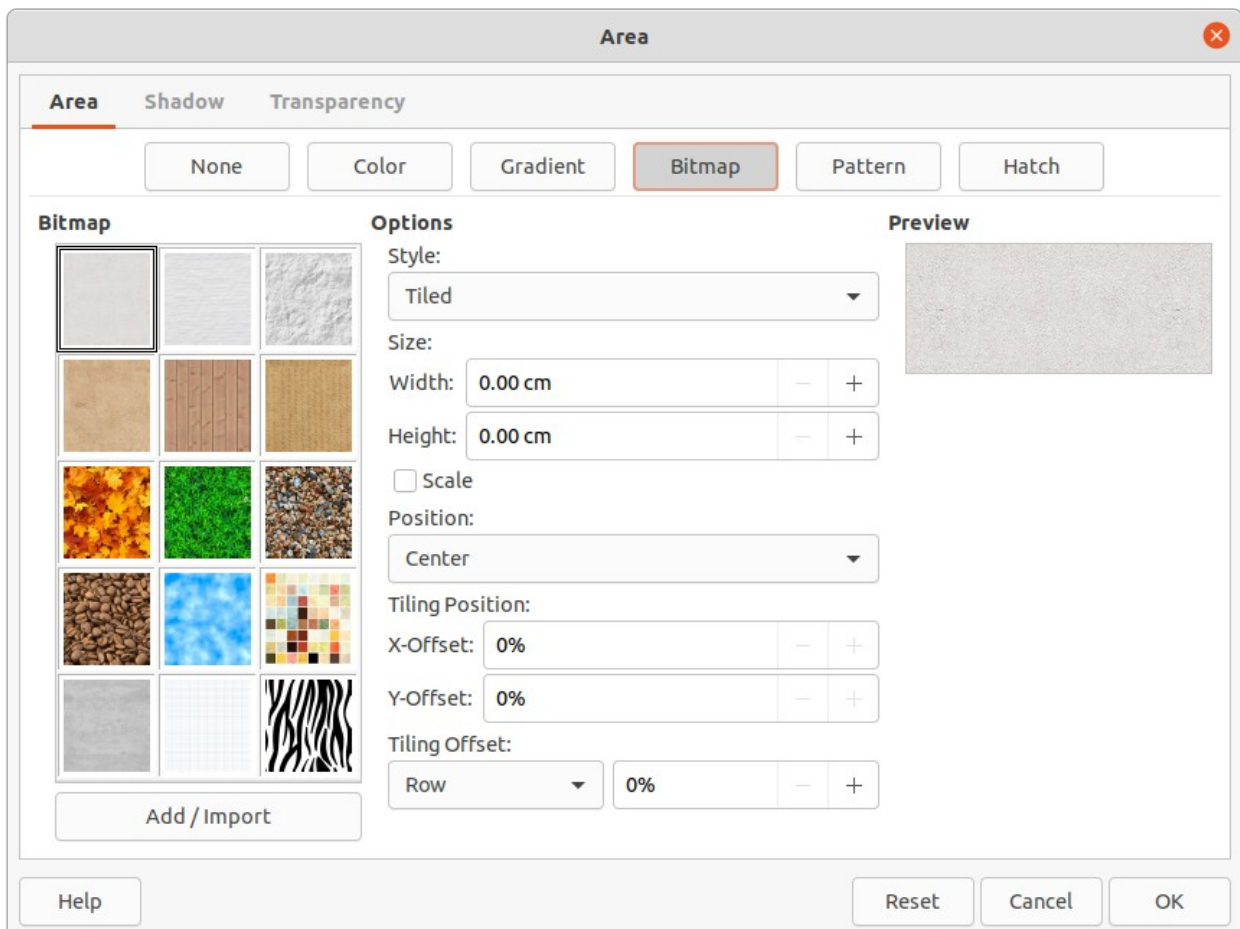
Area

Area Shadow Transparency

None Color Gradient Bitmap Pattern Hatch

Bitmap

Add / Import

Options

Style:

Tiled

Size:

Width: 0.00 cm − +

Height: 0.00 cm − +

Scale

Position:

Center

Tiling Position:

X-Offset: 0% − +

Y-Offset: 0% − +

Tiling Offset:

Row 0% − +

Preview

Help Reset Cancel OK